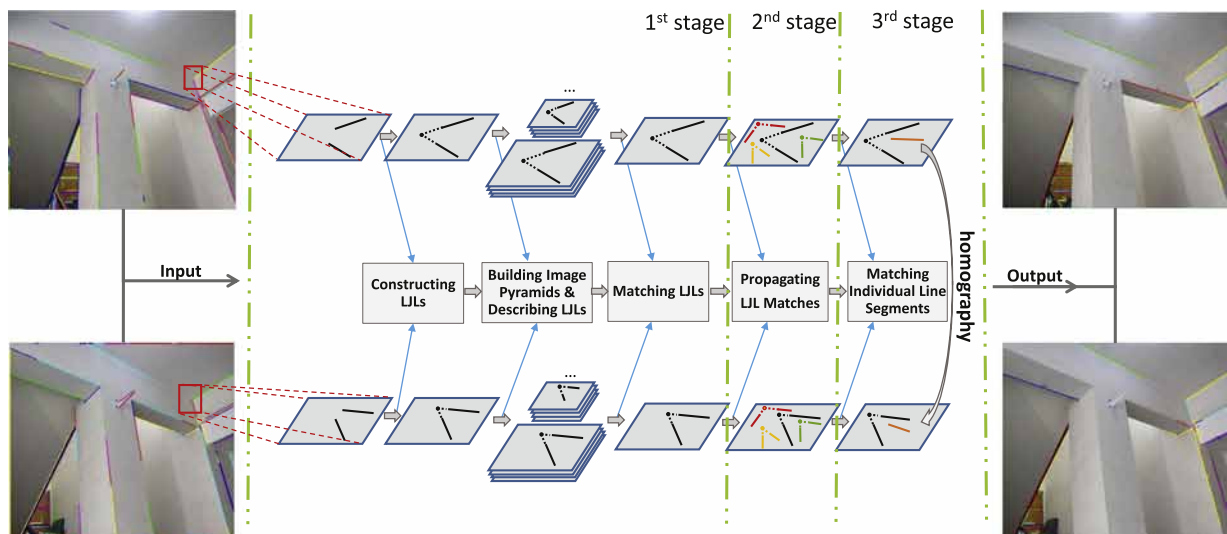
1$^{st}$ stage

2$^{nd}$ stage

3$^{rd}$ stage

...

Input

Constructing LJLs

Building Image Pyramids & Describing LJLs

Matching LJLs

Propagating LJL Matches

Matching Individual Line Segments

homography

Output

...